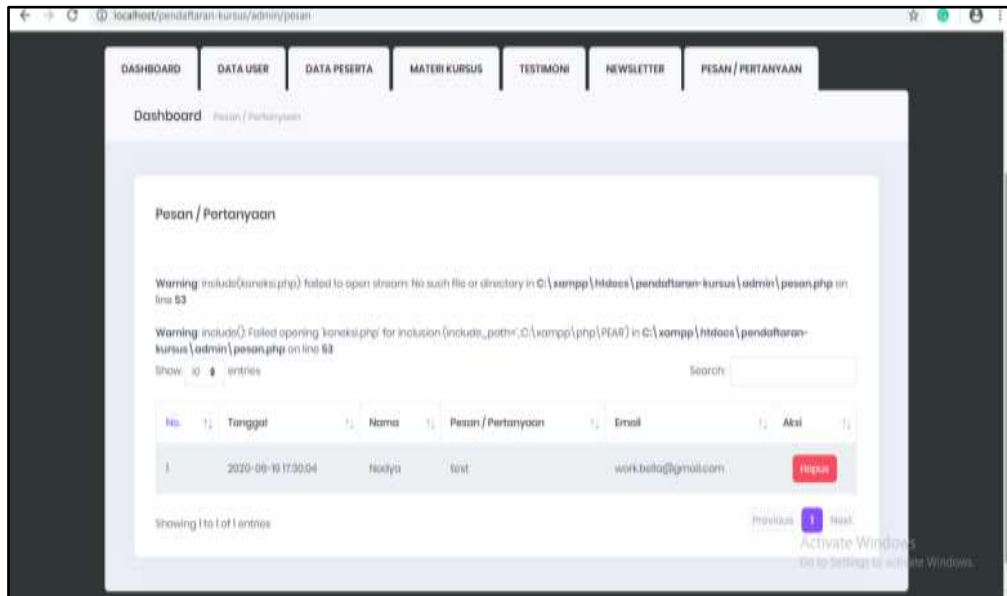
localhost/pendaftaran-kursus/admin/pesan

DASHBOARD | DATA USER | DATA PESERTA | MATERI KURSUS | TESTIMONI | NEWSLETTER | PESAN / PERTANYAAN

Dashboard Pesan / Pertanyaan

Pesan / Pertanyaan

Warning: include(koneksi.php): failed to open stream: No such file or directory in C:\xampp\htdocs\pendaftaran-kursus\admin\pesan.php on line 53

Warning: include(): Failed opening 'koneksi.php' for inclusion (include_path='.;C:\xampp\php\PEAR') in C:\xampp\htdocs\pendaftaran-kursus\admin\pesan.php on line 53

Show 10 entries

Search:

| No. | Tanggal | Nama | Pesan / Pertanyaan | Email | Aksi |
|---|---|---|---|---|---|
| 1 | 2020-06-19 17:30:04 | Nadya | test | work.bella@gmail.com | Hapus |

Showing 1 to 1 of 1 entries

Previous 1 Next

Activate Windows
Go to Settings to activate Windows.